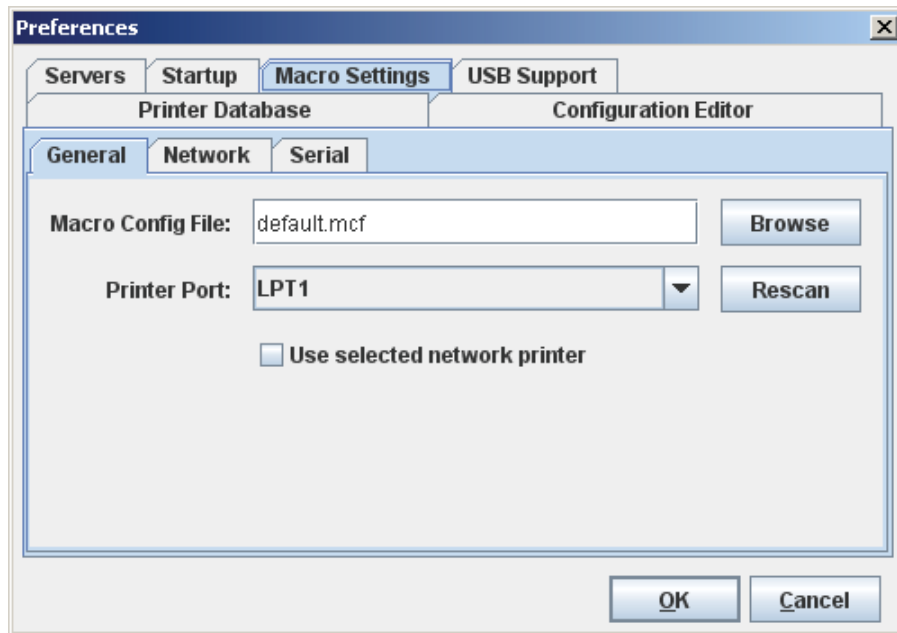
Preferences

Servers Startup Macro Settings USB Support

Printer Database Configuration Editor

General Network Serial

Macro Config File: default.mcf Browse

Printer Port: LPT1 Rescan

Use selected network printer

OK Cancel